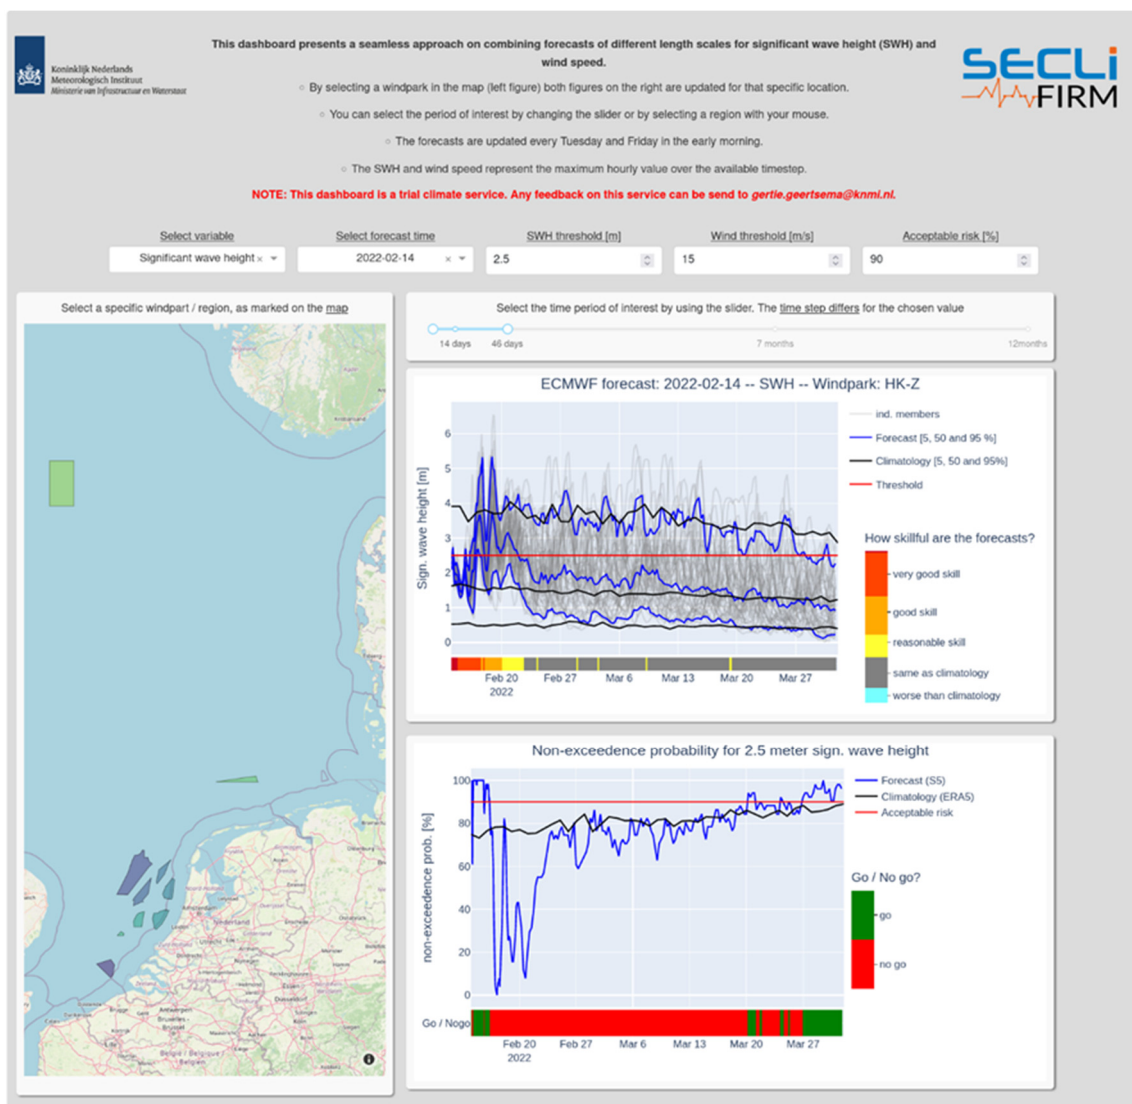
Koninklijk Nederlands Meteorologisch Instituut Ministerie van Infrastructuur en Waterstaat

This dashboard presents a seamless approach on combining forecasts of different length scales for significant wave height (SWH) and wind speed.

By selecting a windpark in the map (left figure) both figures on the right are updated for that specific location.

You can select the period of interest by changing the slider or by selecting a region with your mouse.

The forecasts are updated every Tuesday and Friday in the early morning.

The SWH and wind speed represent the maximum hourly value over the available timestep.

NOTE: This dashboard is a trial climate service. Any feedback on this service can be send to gertie.geertsema@knmi.nl.

SECLI FIRM

| Select variable | Select forecast time | SWH threshold [m] | Wind threshold [m/s] | Acceptable risk [%] |
|---|---|---|---|---|
| Significant wave height | 2022-02-14 | 2.5 | 15 | 90 |

Select a specific windpart / region, as marked on the map

Select the time period of interest by using the slider. The time step differs for the chosen value

14 days 46 days 7 months 12months

ECMWF forecast: 2022-02-14 -- SWH -- Windpark: HK-Z

Sign. wave height [m]

6 5 4 3 2 1 0

Feb 20 2022 Feb 27 Mar 6 Mar 13 Mar 20 Mar 27

ind. members
Forecast [5, 50 and 95 %]
Climatology [5, 50 and 95%]
Threshold

How skillful are the forecasts?
very good skill
good skill
reasonable skill
same as climatology
worse than climatology

Non-exceedence probability for 2.5 meter sign. wave height

non-exceedence prob. [%]

100 80 60 40 20 0

Go / Nogo

Feb 20 2022 Feb 27 Mar 6 Mar 13 Mar 20 Mar 27

Forecast (S5)
Climatology (ERA5)
Acceptable risk

Go / No go?
go
no go